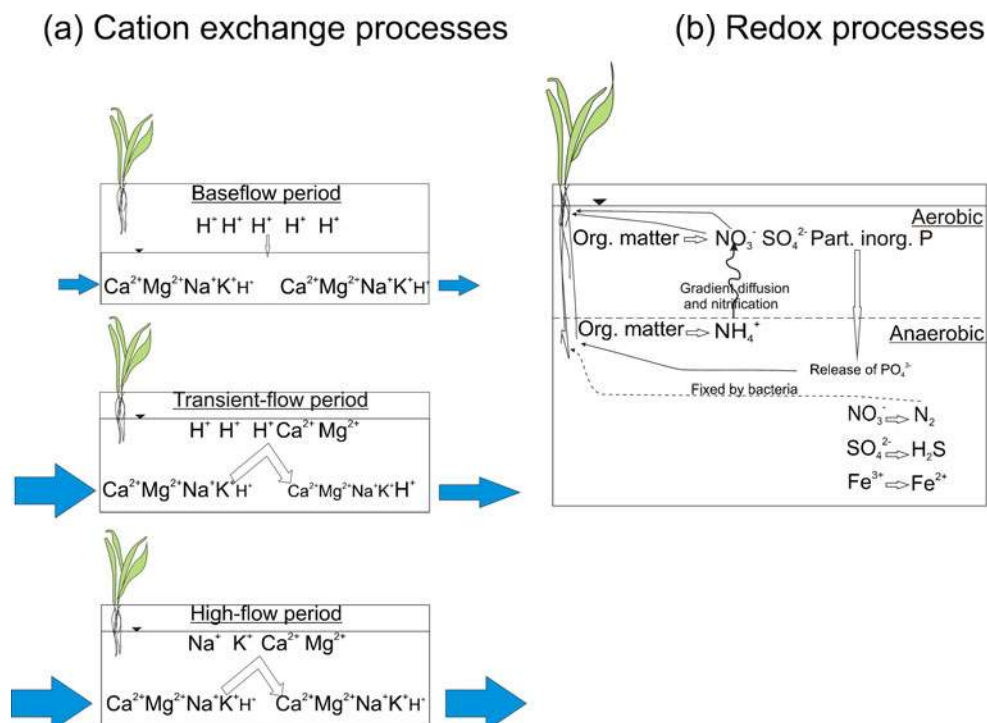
(a) Cation exchange processes

Baseflow period

$H^+$ $H^+$ $H^+$ $H^+$ $H^+$

$Ca^{2+}Mg^{2+}Na^+K^+H^+$ $Ca^{2+}Mg^{2+}Na^+K^+H^+$

Transient-flow period

$H^+$ $H^+$ $H^+Ca^{2+}$ $Mg^{2+}$

$Ca^{2+}Mg^{2+}Na^+K^+H^+$ $Ca^{2+}Mg^{2+}Na^+K^+H^+$

High-flow period

$Na^+$ $K^+$ $Ca^{2+}$ $Mg^{2+}$

$Ca^{2+}Mg^{2+}Na^+K^+H^+$ $Ca^{2+}Mg^{2+}Na^+K^+H^+$

(b) Redox processes

Aerobic

Org. matter ⇨ $NO_3^-$ $SO_4^{2-}$ Part. inorg. P

Gradient diffusion and nitrification

Org. matter ⇨ $NH_4^+$

Anaerobic

Release of $PO_4^{3-}$

Fixed by bacteria

$NO_3^-$ ⇨ $N_2$

$SO_4^{2-}$ ⇨ $H_2S$

$Fe^{3+}$ ⇨ $Fe^{2+}$